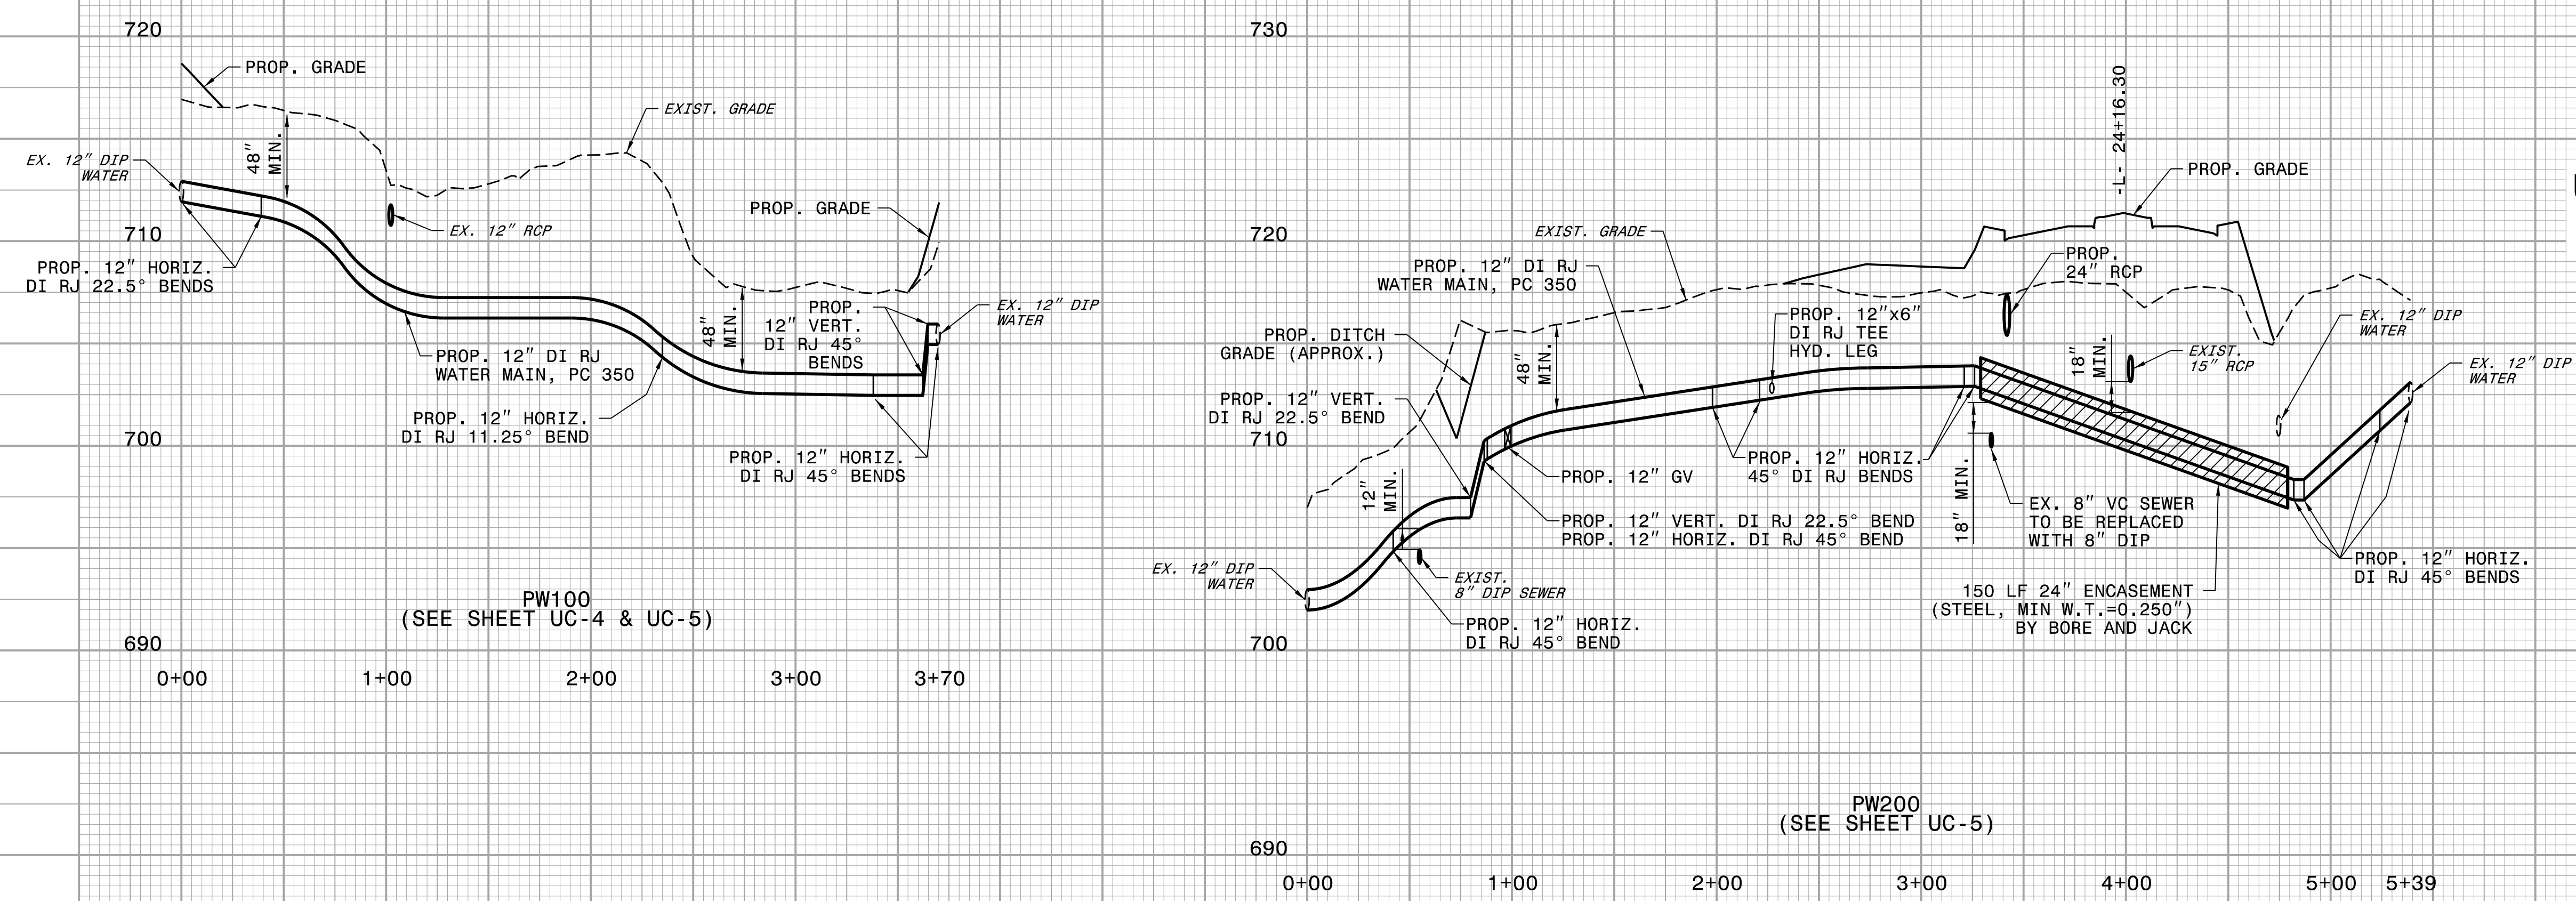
720

PROP. GRADE

EXIST. GRADE

EX. 12" DIP WATER

48" MIN.

EX. 12" RCP

PROP. GRADE

710

PROP. 12" HORIZ. DI RJ 22.5° BENDS

PROP. 12" VERT. DI RJ 45° BENDS

EX. 12" DIP WATER

48" MIN.

PROP. 12" DI RJ WATER MAIN, PC 350

PROP. 12" HORIZ. DI RJ 11.25° BEND

700

PROP. 12" HORIZ. DI RJ 45° BENDS

PW100
(SEE SHEET UC-4 & UC-5)

690

0+00 1+00 2+00 3+00 3+70

730

-L- 24+16.30

PROP. GRADE

720

EXIST. GRADE

PROP. 12" DI RJ WATER MAIN, PC 350

PROP. 24" RCP

PROP. DITCH GRADE (APPROX.)

PROP. 12"x6" DI RJ TEE HYD. LEG

18" MIN.

EXIST. 15" RCP

EX. 12" DIP WATER

EX. 12" DIP WATER

48" MIN.

PROP. 12" VERT. DI RJ 22.5° BEND

710

PROP. 12" HORIZ. 45° DI RJ BENDS

PROP. 12" GV

18" MIN.

EX. 8" VC SEWER TO BE REPLACED WITH 8" DIP

12" MIN.

PROP. 12" VERT. DI RJ 22.5° BEND
PROP. 12" HORIZ. DI RJ 45° BEND

PROP. 12" HORIZ. DI RJ 45° BENDS

EX. 12" DIP WATER

EXIST. 8" DIP SEWER

150 LF 24" ENCASEMENT (STEEL, MIN W.T.=0.250") BY BORE AND JACK

PROP. 12" HORIZ. DI RJ 45° BEND

700

PW200
(SEE SHEET UC-5)

690

0+00 1+00 2+00 3+00 4+00 5+00 5+39